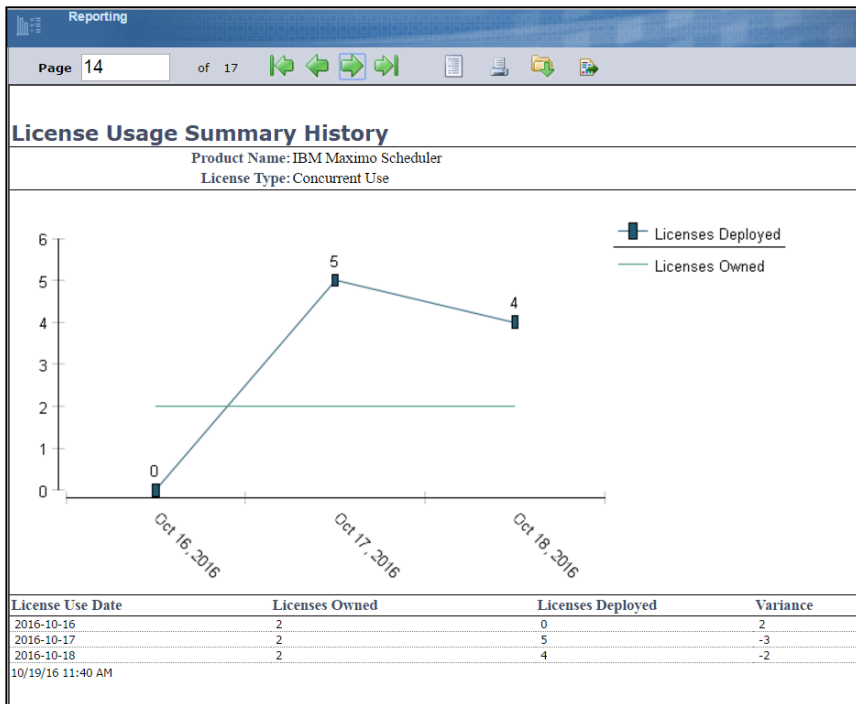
Reporting

Page 14 of 17

License Usage Summary History

Product Name: IBM Maximo Scheduler
License Type: Concurrent Use

6
5
4
3
2
1
0

5
4
0

Licenses Deployed
Licenses Owned

Oct 16, 2016
Oct 17, 2016
Oct 18, 2016

| License Use Date | Licenses Owned | Licenses Deployed | Variance |
|---|---|---|---|
| 2016-10-16 | 2 | 0 | 2 |
| 2016-10-17 | 2 | 5 | -3 |
| 2016-10-18 | 2 | 4 | -2 |

10/19/16 11:40 AM